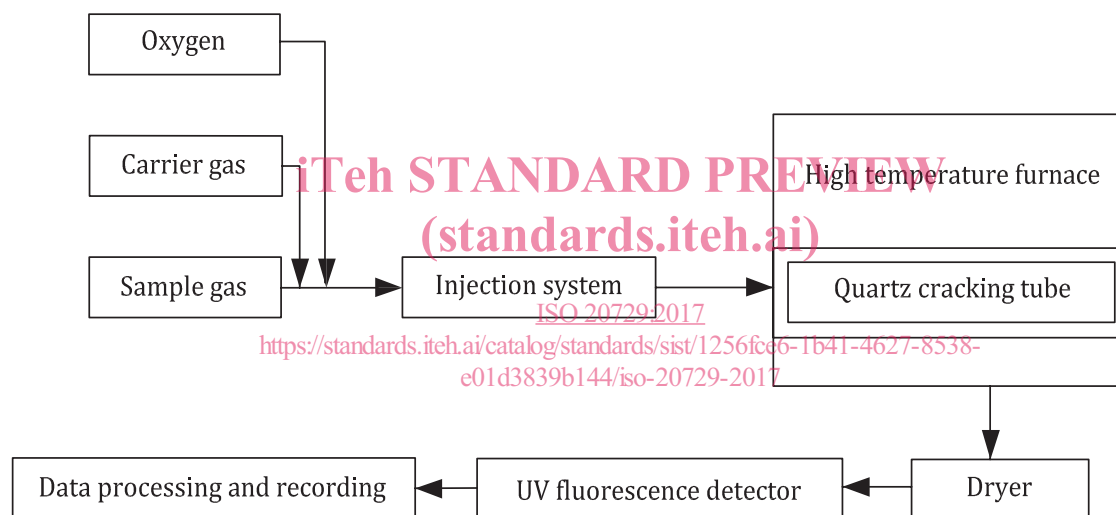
Oxygen

Carrier gas

Sample gas

Injection system

High temperature furnace

Quartz cracking tube

iTeh STANDARD PREVIEW
(standards.iteh.ai)

ISO 20729:2017
https://standards.iteh.ai/catalog/standards/sist/1256fce6-1b41-4627-8538-e01d3839b144/iso-20729-2017

Dryer

UV fluorescence detector

Data processing and recording